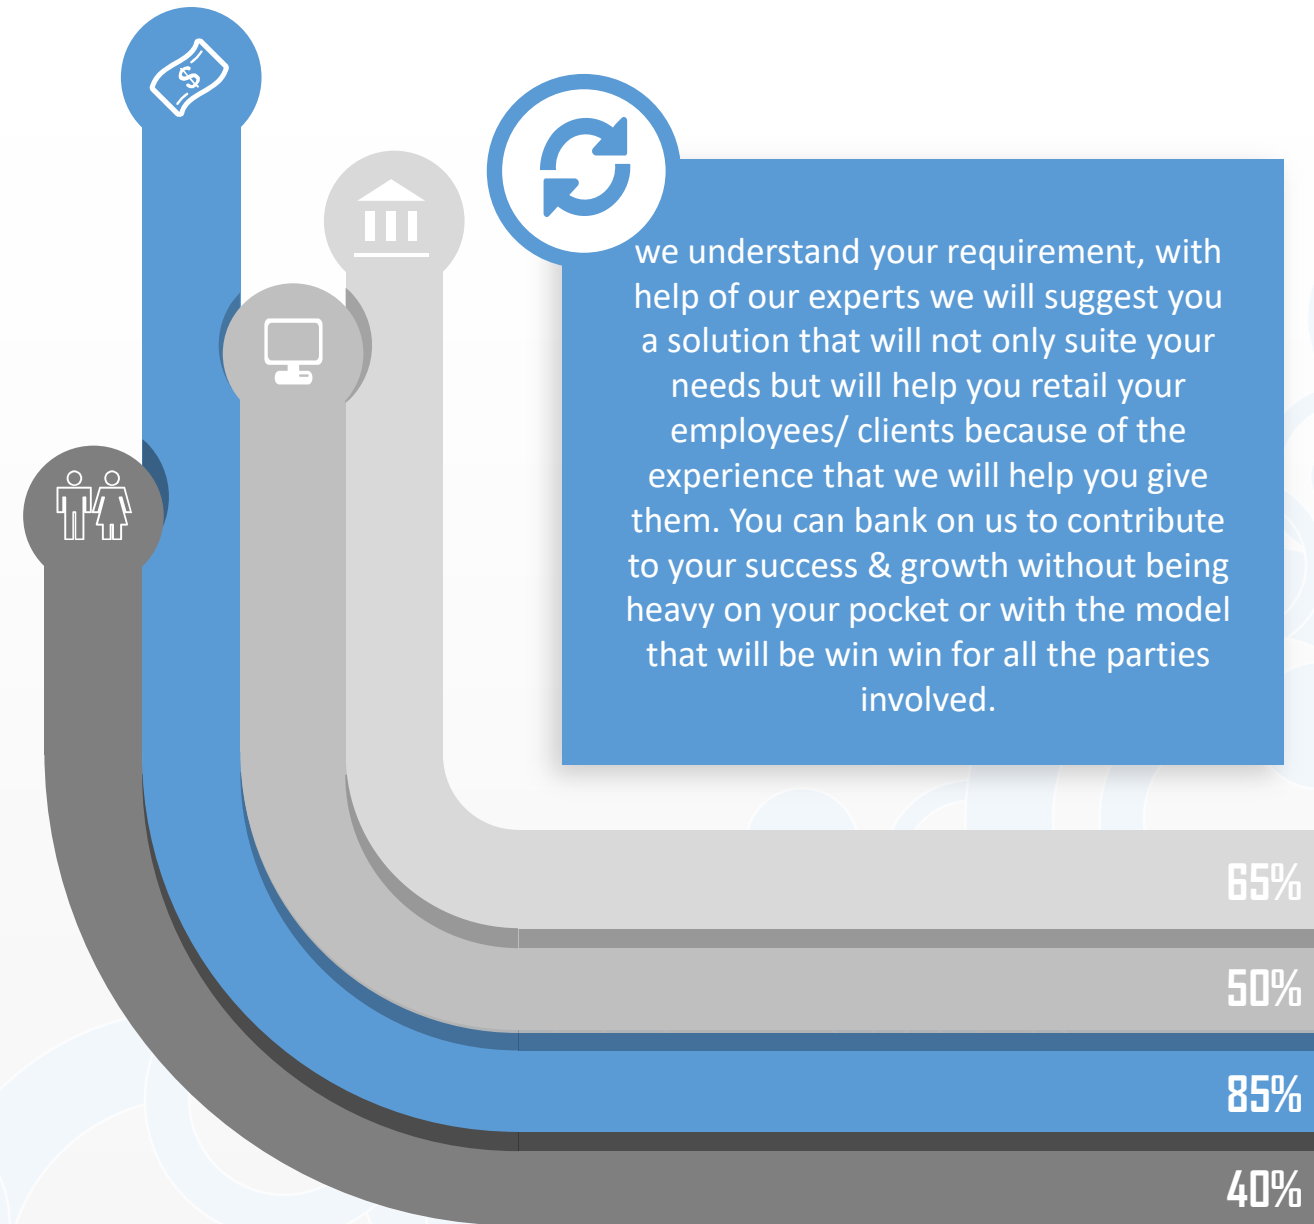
$

we understand your requirement, with help of our experts we will suggest you a solution that will not only suite your needs but will help you retail your employees/ clients because of the experience that we will help you give them. You can bank on us to contribute to your success & growth without being heavy on your pocket or with the model that will be win win for all the parties involved.

65%

50%

85%

40%